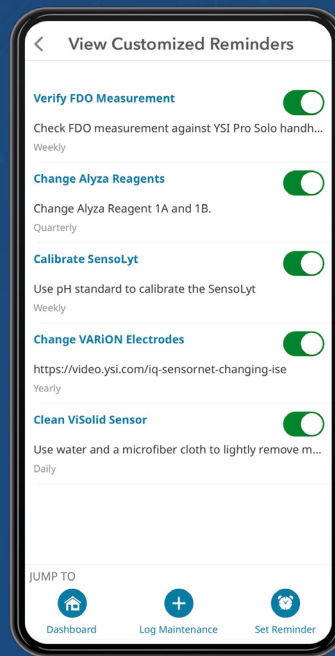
View Customized Reminders

Verify FDO Measurement

Check FDO measurement against YSI Pro Solo handh...

Weekly

Change Alyza Reagents

Change Alyza Reagent 1A and 1B.

Quarterly

Calibrate SensoLyt

Use pH standard to calibrate the SensoLyt

Weekly

Change VARiON Electrodes

https://video.ysi.com/iq-sensornet-changing-ise

Yearly

Clean ViSolid Sensor

Use water and a microfiber cloth to lightly remove m...

Daily

JUMP TO

Dashboard

Log Maintenance

Set Reminder